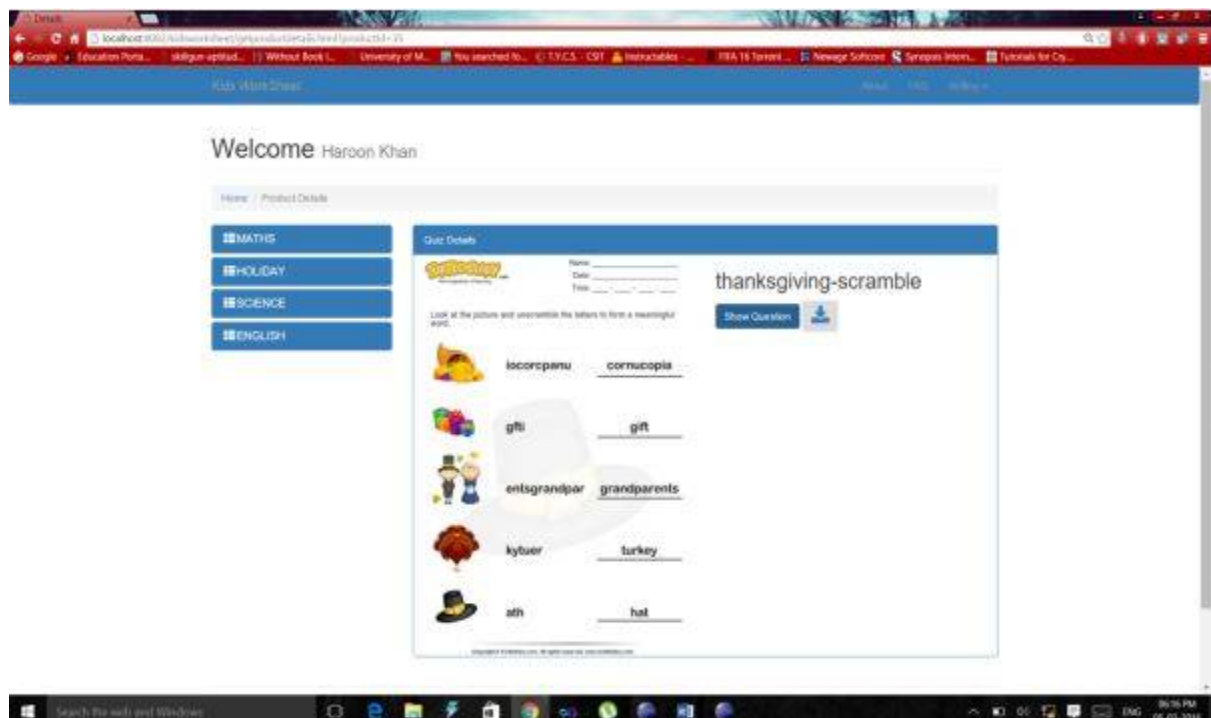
Details

localhost:8080/kidsworksheet/getproductdetails.html?productId=15

Google | Education Porta... | skillgun aptitud... | Without Book I... | University of M... | You searched fo... | T.Y.C.S - CST | Instructables - ... | FIFA 16 Torrent ... | Newage Softcore | Synopsis Intern... | Tutorials for Cry...

Kids WorkSheet

About FAQ Setting

Welcome Haroon Khan

Home / Product Details

MATHS

HOLIDAY

SCIENCE

ENGLISH

Quiz Details

Name: ______
Date: ______
Time: __ : __ - __ : __

Look at the picture and unscramble the letters to form a meaningful word.

iocorcpanu cornucopia

gfti gift

entsgrandpar grandparents

kytuer turkey

ath hat

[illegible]

thanksgiving-scramble

Show Question

Search the web and Windows

ENG 06:16 PM